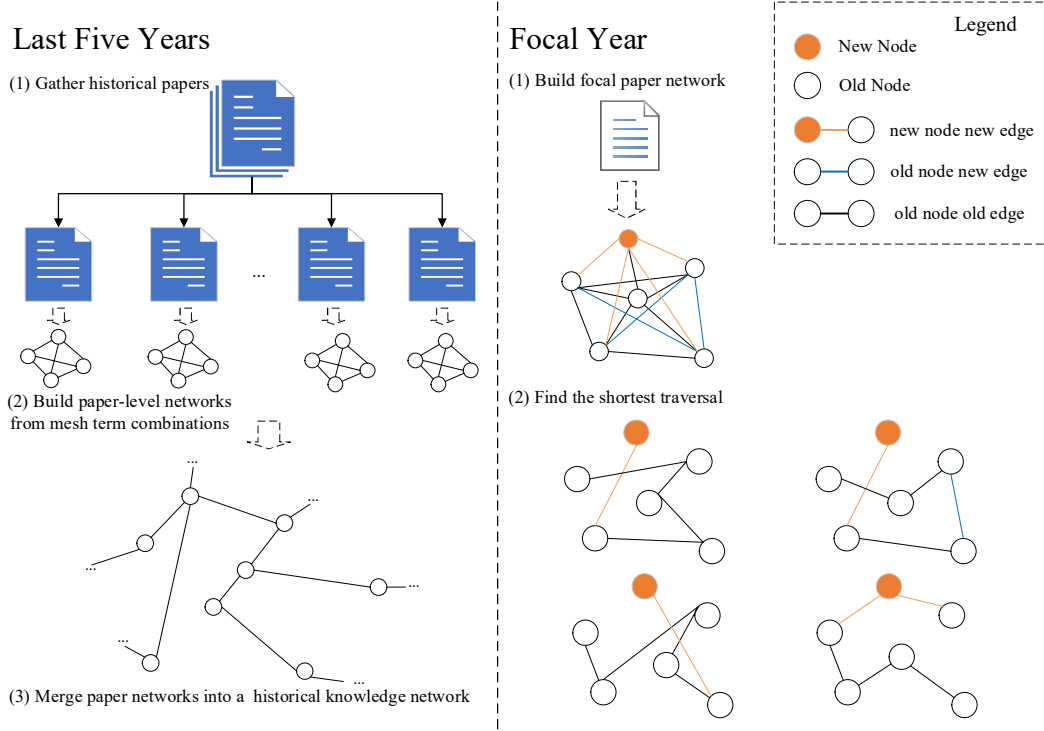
Last Five Years

(1) Gather historical papers

...

(2) Build paper-level networks from mesh term combinations

...

...

...

...

...

(3) Merge paper networks into a historical knowledge network

Focal Year

(1) Build focal paper network

(2) Find the shortest traversal

Legend

New Node

Old Node

new node new edge

old node new edge

old node old edge